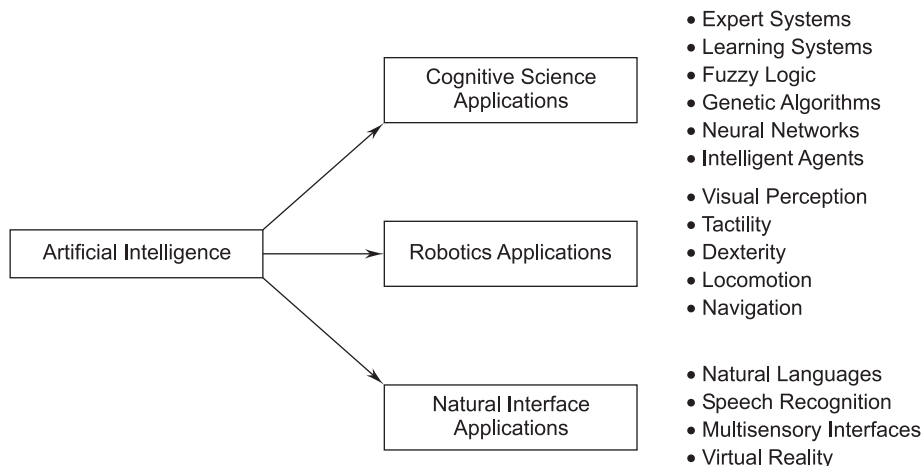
Artificial Intelligence

Cognitive Science Applications

- Expert Systems
- Learning Systems
- Fuzzy Logic
- Genetic Algorithms
- Neural Networks
- Intelligent Agents

Robotics Applications

- Visual Perception
- Tactility
- Dexterity
- Locomotion
- Navigation

Natural Interface Applications

- Natural Languages
- Speech Recognition
- Multisensory Interfaces
- Virtual Reality